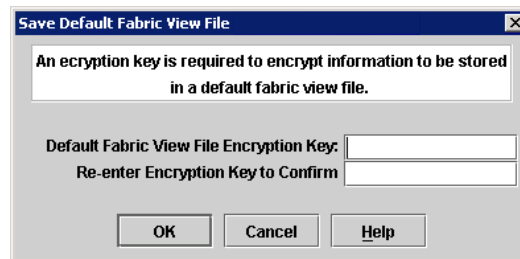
Save Default Fabric View File

An ecryption key is required to encrypt information to be stored in a default fabric view file.

Default Fabric View File Encryption Key:

Re-enter Encryption Key to Confirm

OK Cancel Help